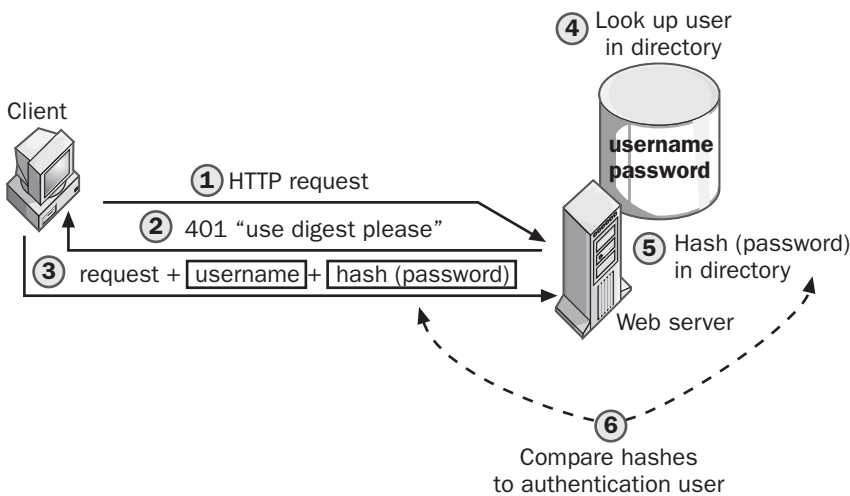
4 Look up user in directory

Client

username
password

1 HTTP request

2 401 “use digest please”

5 Hash (password) in directory

3 request + username + hash (password)

Web server

6

Compare hashes to authentication user